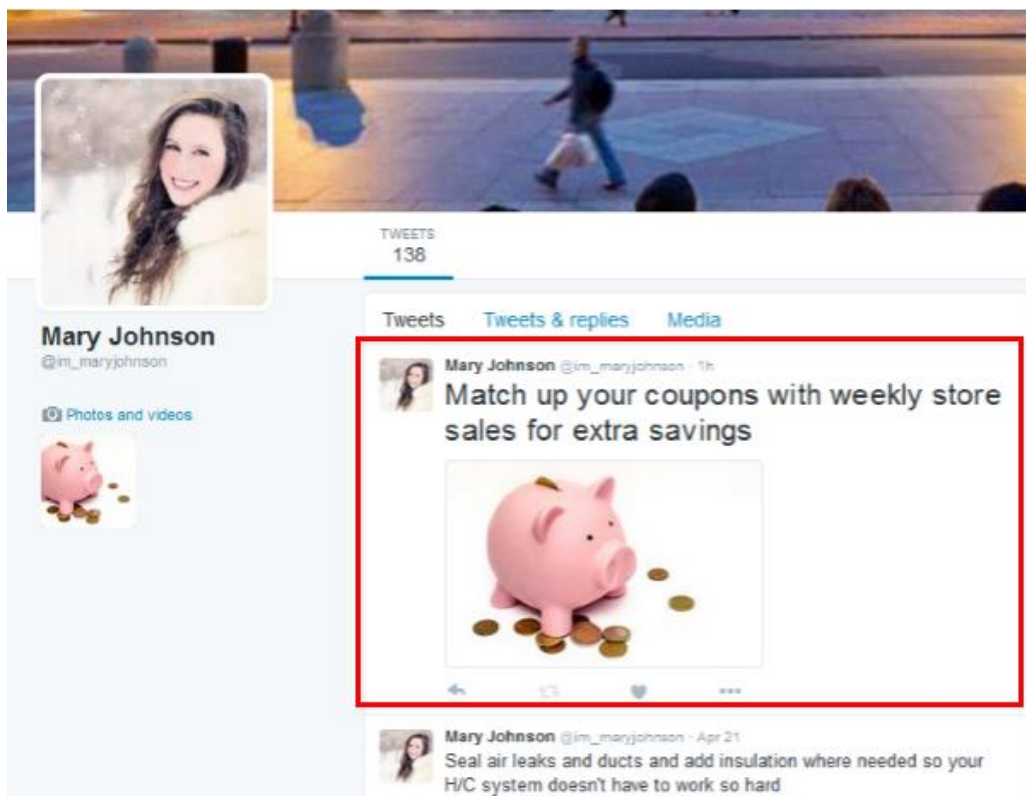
TWEETS
138

Mary Johnson
@im_maryjohnson

Photos and videos

Tweets Tweets & replies Media

Mary Johnson @im_maryjohnson · 1h
Match up your coupons with weekly store sales for extra savings

Mary Johnson @im_maryjohnson · Apr 21
Seal air leaks and ducts and add insulation where needed so your H/C system doesn't have to work so hard